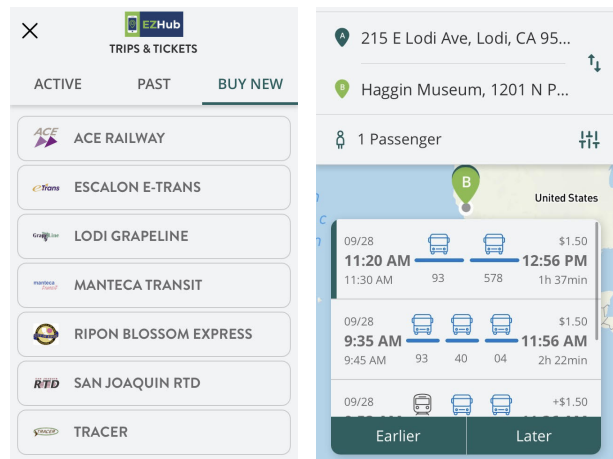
EZHub
TRIPS & TICKETS

ACTIVE PAST BUY NEW

ACE
ACE RAILWAY

eTrans
ESCALON E-TRANS

GrapeLine
LODI GRAPELINE

manteca transit
MANTECA TRANSIT

RIPON BLOSSOM EXPRESS

RTD
SAN JOAQUIN RTD

TRACER
TRACER

A 215 E Lodi Ave, Lodi, CA 95...

B Haggin Museum, 1201 N P...

1 Passenger

B

United States

09/28 $1.50
11:20 AM 12:56 PM
11:30 AM 93 578 1h 37min

09/28 $1.50
9:35 AM 11:56 AM
9:45 AM 93 40 04 2h 22min

09/28 +$1.50
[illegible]

Earlier Later